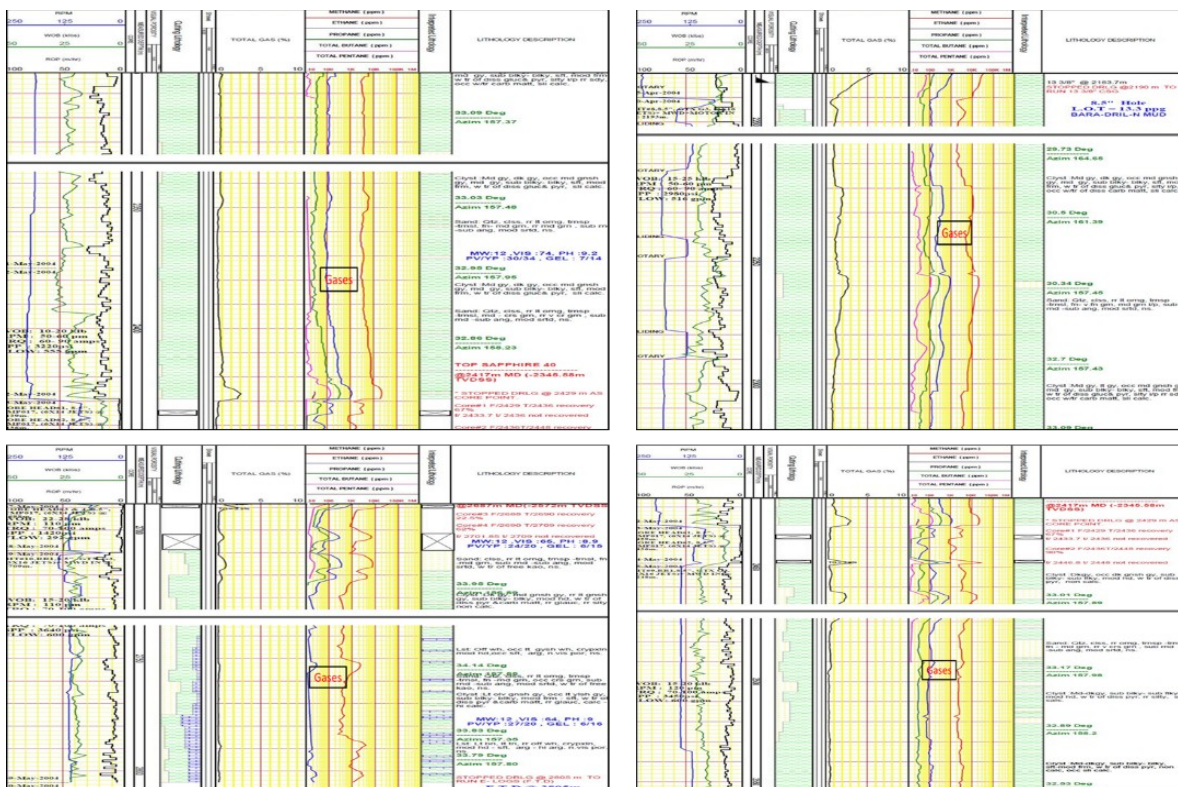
RPM
250 125 0
WOB (klbs)
50 25 0
ROP (m/hr)
100 50 0
Cutting Lithology
TOTAL GAS (%)
0 5 10
METHANE (ppm)
ETHANE (ppm)
PROPANE (ppm)
TOTAL BUTANE (ppm)
TOTAL PENTANE (ppm)
Interpreted Lithology
LITHOLOGY DESCRIPTION

33.09 Deg
Azim 157.37

Clyst: Md gy, dk gy, occ md grnsh gy, md gy, sub blky- blky, sft, mod frm, w tr of diss glauc pyr, sl calc.

33.03 Deg
Azim 157.48

Sand: Qtz, clss, rr lt orng, trnsp -trnsl, fn- md grn, rr md grn - sub md -sub ang, mod srtd, ns.

MW:12 ,VIS :74, PH :9.2
PV/YP :30/34 , GEL : 7/14

32.98 Deg
Azim 157.95

Gases

32.86 Deg
Azim 158.23

TOP SAPPHIRE 40
@2417m MD (-2345.58m TVDSS)

STOPPED DRLG @ 2429 m AS CORE POINT

Core#1 F/2429 T/2436 recovery
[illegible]

Core#2 F/2436 T/2445 recovery

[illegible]-Mar-2004
WOB : 10-20 Klb
SPM : 50-60 rpm
TRQ : 60-90 amps
SPP : 3220 psi
FLOW : 555 gpm

RPM
250 125 0
WOB (klbs)
50 25 0
ROP (m/hr)
100 50 0
TOTAL GAS (%)
0 5 10
METHANE (ppm)
ETHANE (ppm)
PROPANE (ppm)
TOTAL BUTANE (ppm)
TOTAL PENTANE (ppm)
LITHOLOGY DESCRIPTION

13 3/8" @ 2163.7m
STOPPED DRLG @2190 m TO RUN 13 3/8" CSG

8.5" Hole
L.O.T = 13.3 ppg
BARA-DRIL-N MUD

29.72 Deg
Azim 164.55

Clyst: Md gy, dk gy, occ md grnsh gy, md gy, sub blky- blky, sft, mod frm, w tr of diss glauc pyr, silty ip rr w tr of diss carb matl, sl calc.

30.8 Deg
Azim 161.35

Gases

30.34 Deg
Azim 157.45

Sand: Qtz, clss, rr lt orng, trnsp -trnsl, fn- v fn grn, md grn ip, sub md -sub ang, mod srtd, ns.

32.7 Deg
Azim 157.43

Clyst: Md gy, lt gy, occ md grnsh gy, md gy, sub blky- blky, sft, mod frm, w tr of diss glauc pyr, silty ip rr w tr of diss carb matl, sl calc.

33.09 Deg

RPM
250 125 0
WOB (klbs)
50 25 0
ROP (m/hr)
100 50 0
TOTAL GAS (%)
0 5 10
METHANE (ppm)
ETHANE (ppm)
PROPANE (ppm)
TOTAL BUTANE (ppm)
TOTAL PENTANE (ppm)
LITHOLOGY DESCRIPTION

@2687m MD(-2572m TVDSS)
Core#3 F/2686 T/2690 recovery

Core#4 F/2690 T/2709 recovery

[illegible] 2701.65 F 2709 not recovered

MW:12 ,VIS :66, PH :8.9
PV/YP :24/20 , GEL : 6/18

Sand: clss, rr lt orng, trnsp -trnsl, fn - md grn, sub md - sub ang, mod srtd, w tr of free kao, ns.

33.65 Deg
Azim 156.58

Clyst: md gy, md grnsh gy, rr lt grnsh gy, sub blky, sft, mod frm, w tr of diss pyr &carb matl, rr glauc, rr silty non calc.

Lst: Off wh, occ lt, gysh wh, crypxln, mod hd, occ sft, arg, rr vis por, ns.

34.14 Deg
Azim 157.89

Gases

Sand: clss, rr lt orng, trnsp -trnsl, fn- md grn, occ crs grn, sub md -sub ang, mod srtd, w tr of free kao, ns.

Clyst: Lt grn grnsh gy, occ lt ylsh gy, sub blky- blky, mod frm, sft, w tr of diss pyr &carb matl, rr glauc, calc

MW:12 ,VIS :64, PH :9
PV/YP :27/20 , GEL : 6/16

33.83 Deg
Azim 157.35

Lst: Lt tn, lt tn, rr off wh, crypxln, mod hd - sft, arg, rr vis por, ns.

33.79 Deg
Azim 157.80

STOPPED DRLG @ 2805 m TO RUN E-LOGS (F.T.D)

WOB : 15-20 Klb
SPM : 110 rpm
SPP : 3640 psi
FLOW : 600 gpm

RPM
250 125 0
WOB (klbs)
50 25 0
ROP (m/hr)
100 50 0
TOTAL GAS (%)
0 5 10
METHANE (ppm)
ETHANE (ppm)
PROPANE (ppm)
TOTAL BUTANE (ppm)
TOTAL PENTANE (ppm)
LITHOLOGY DESCRIPTION

@2417m MD (-2345.58m TVDSS)

STOPPED DRLG @ 2429 m AS CORE POINT

Core#1 F/2429 T/2436 recovery

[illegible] 2433.7 F 2436 not recovered

Core#2 F/2436 T/2445 recovery

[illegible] 2445.8 F 2448 not recovered

Clyst: Dkgy, occ dk grnsh gy, sub blky, sft, mod frm, w tr of diss pyr, non calc.

33.01 Deg
Azim 157.89

Sand: Qtz, clss, rr orng, trnsp -trnsl, fn - md grn, rr crs grn, sub md -sub ang, mod srtd, ns.

33.17 Deg
Azim 157.98

Gases

Clyst: Md-dkgy, sub blky- sub blky, mod hd, w tr of diss pyr, rr silty, sl calc.

32.89 Deg
Azim 158.2

Clyst: Md-dkgy, sub blky, sft, mod frm, w tr of diss pyr, non calc, occ sl calc.

32.93 Deg

WOB : 15-20 Klb
SPM : 120 rpm
FLOW : 600 gpm